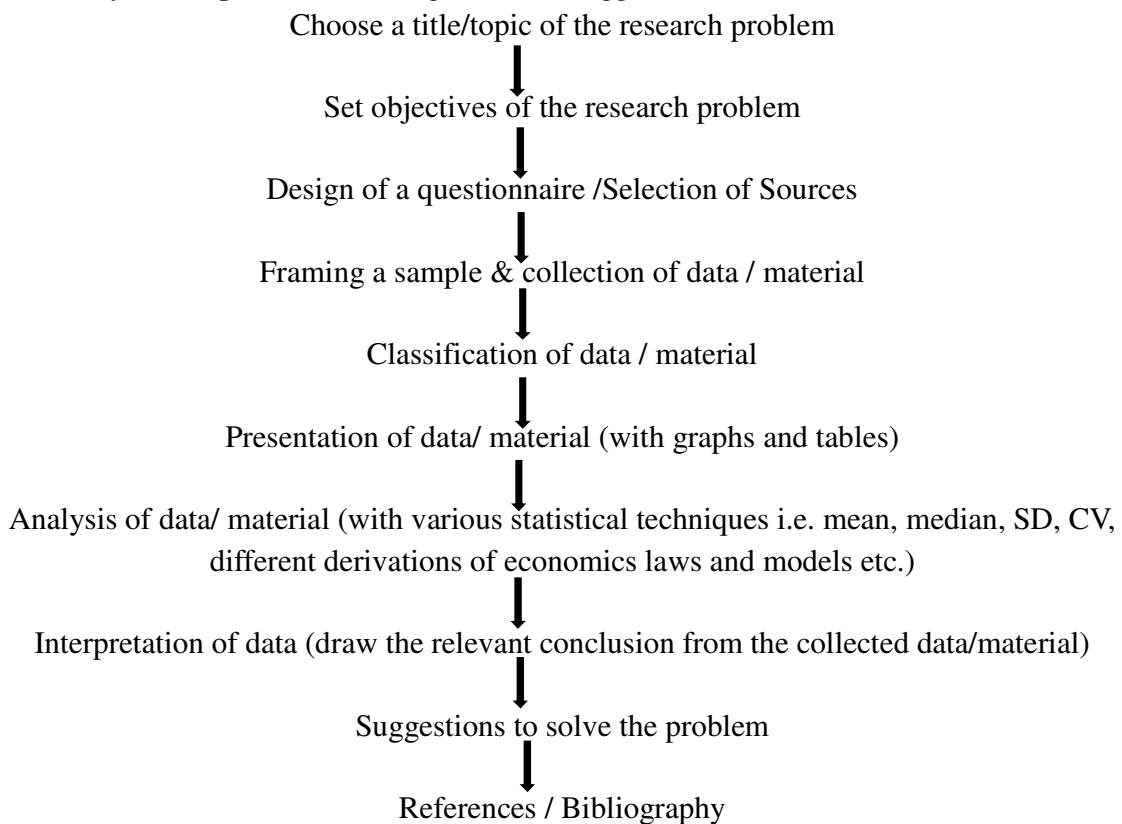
Choose a title/topic of the research problem

Set objectives of the research problem

Design of a questionnaire /Selection of Sources

Framing a sample & collection of data / material

Classification of data / material

Presentation of data/ material (with graphs and tables)

Analysis of data/ material (with various statistical techniques i.e. mean, median, SD, CV, different derivations of economics laws and models etc.)

Interpretation of data (draw the relevant conclusion from the collected data/material)

Suggestions to solve the problem

References / Bibliography